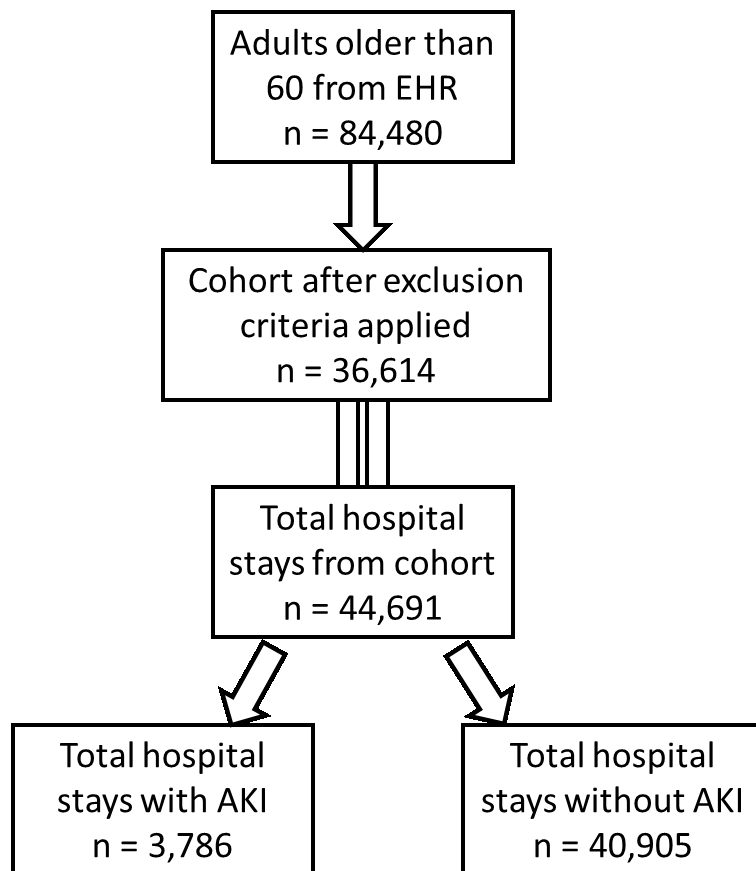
Adults older than 60 from EHR
n = 84,480

Cohort after exclusion criteria applied
n = 36,614

Total hospital stays from cohort
n = 44,691

Total hospital stays with AKI
n = 3,786

Total hospital stays without AKI
n = 40,905